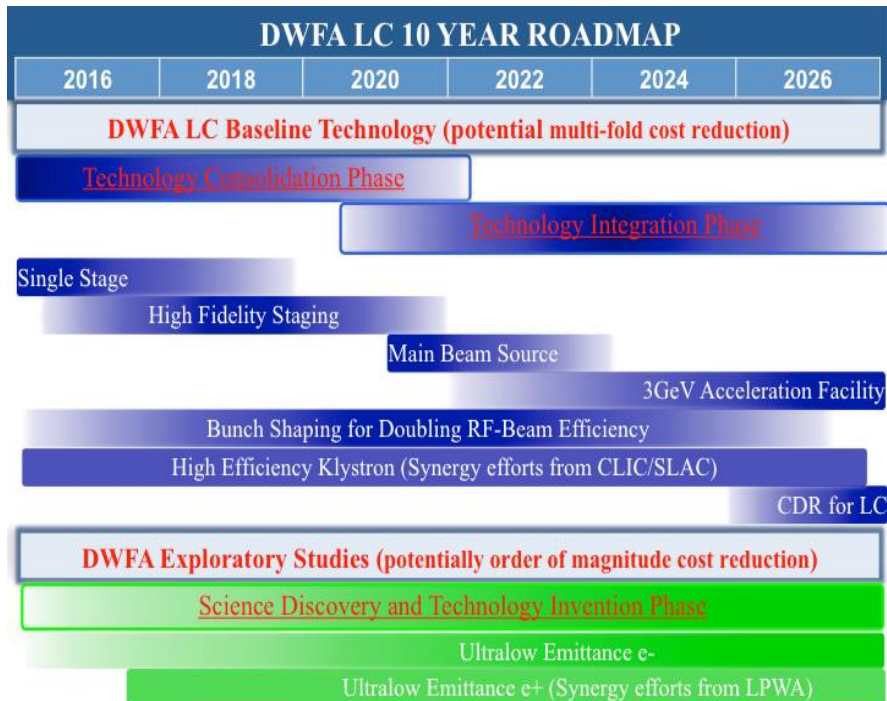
DWFA LC 10 YEAR ROADMAP

| 2016 | 2018 | 2020 | 2022 | 2024 | 2026 |
|---|---|---|---|---|---|

DWFA LC Baseline Technology (potential multi-fold cost reduction)

Technology Consolidation Phase

Technology Integration Phase

Single Stage

High Fidelity Staging

Main Beam Source

3GeV Acceleration Facility

Bunch Shaping for Doubling RF-Beam Efficiency

High Efficiency Klystron (Synergy efforts from CLIC/SLAC)

CDR for LC

DWFA Exploratory Studies (potentially order of magnitude cost reduction)

Science Discovery and Technology Invention Phase

Ultralow Emittance e-

Ultralow Emittance e+ (Synergy efforts from LPWA)